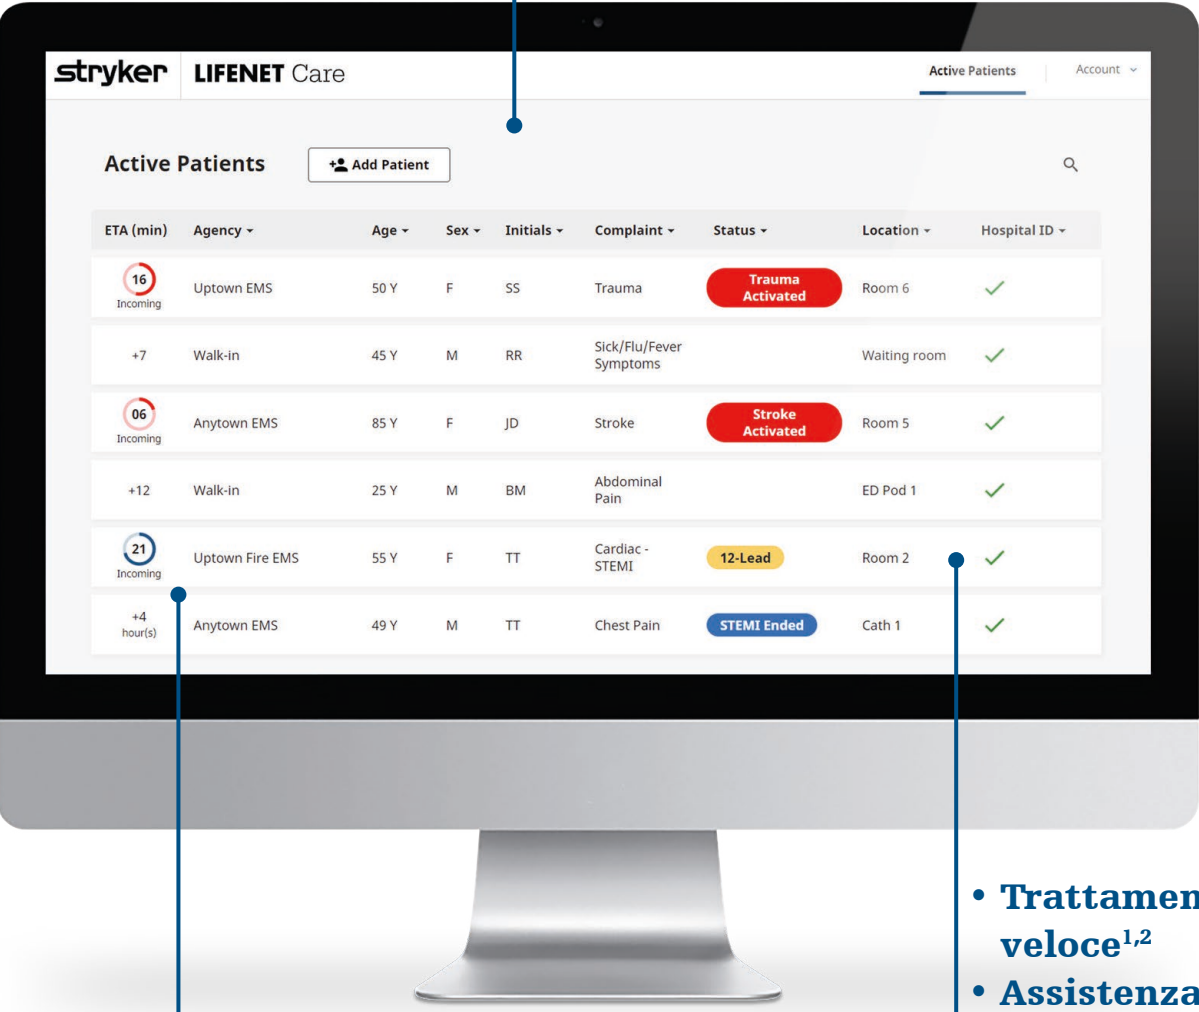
stryker LIFENET Care

Active Patients Account

Active Patients Add Patient

| ETA (min) | Agency | Age | Sex | Initials | Complaint | Status | Location | Hospital ID |
|---|---|---|---|---|---|---|---|---|
| 16 Incoming | Uptown EMS | 50 Y | F | SS | Trauma | Trauma Activated | Room 6 | ✓ |
| +7 | Walk-in | 45 Y | M | RR | Sick/Flu/Fever Symptoms | | Waiting room | ✓ |
| 06 Incoming | Anytown EMS | 85 Y | F | JD | Stroke | Stroke Activated | Room 5 | ✓ |
| +12 | Walk-in | 25 Y | M | BM | Abdominal Pain | | ED Pod 1 | ✓ |
| 21 Incoming | Uptown Fire EMS | 55 Y | F | TT | Cardiac - STEMI | 12-Lead | Room 2 | ✓ |
| +4 hour(s) | Anytown EMS | 49 Y | M | TT | Chest Pain | STEMI Ended | Cath 1 | ✓ |

• Trattamen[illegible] veloce$^{1,2}$
• Assistenza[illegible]